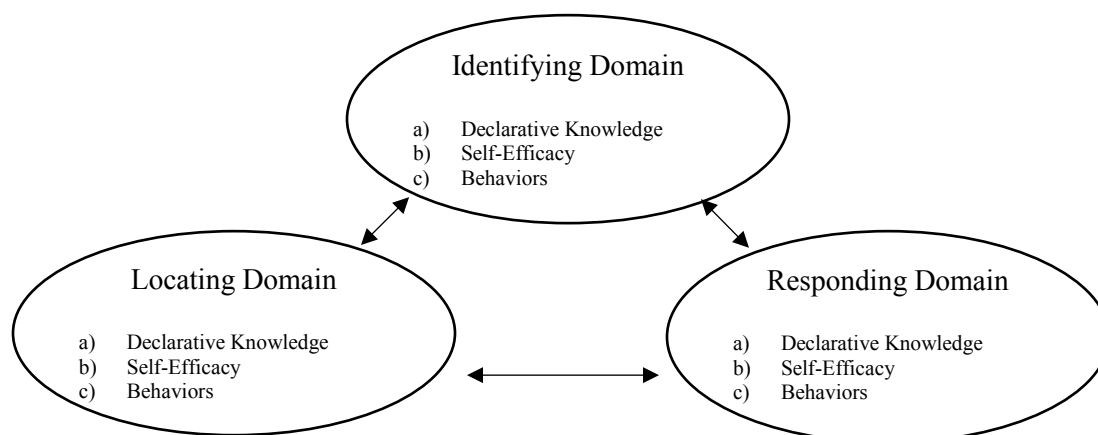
Identifying Domain

a) Declarative Knowledge
b) Self-Efficacy
c) Behaviors

Locating Domain

a) Declarative Knowledge
b) Self-Efficacy
c) Behaviors

Responding Domain

a) Declarative Knowledge
b) Self-Efficacy
c) Behaviors